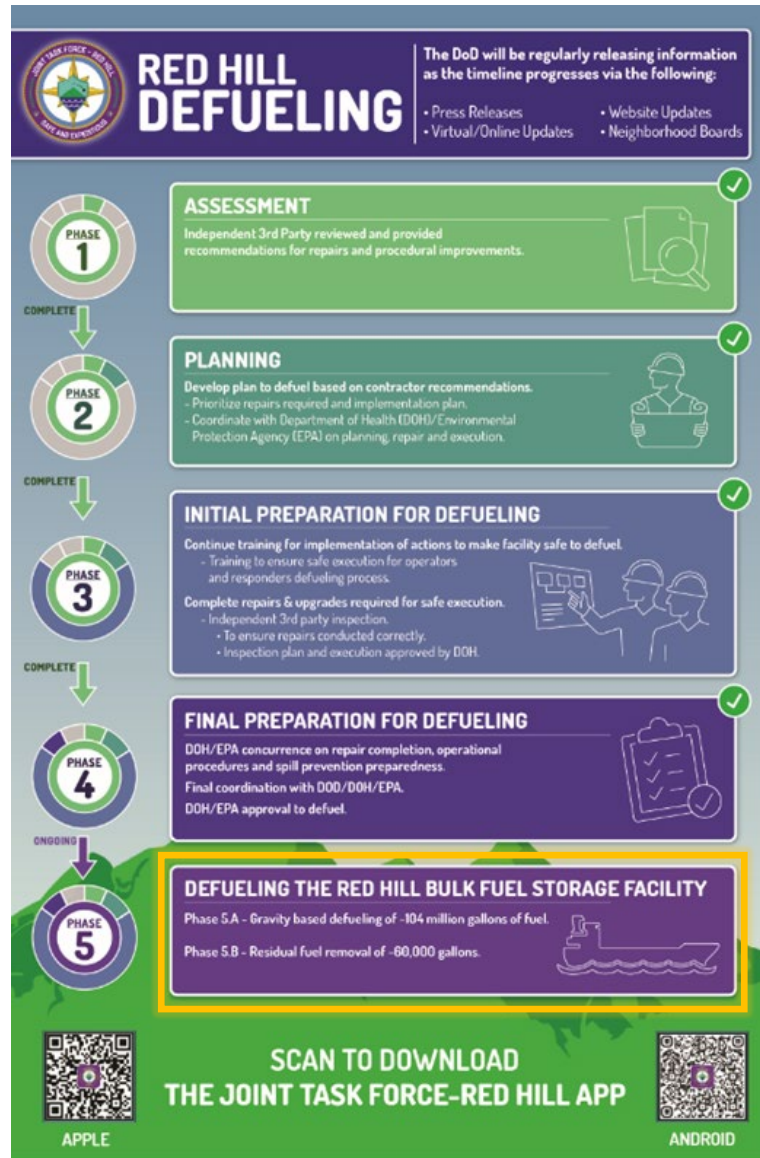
JOINT TASK FORCE · RED HILL
SAFE AND EXPEDITIOUS

RED HILL DEFUELING

The DoD will be regularly releasing information as the timeline progresses via the following:

• Press Releases
• Virtual/Online Updates
• Website Updates
• Neighborhood Boards

PHASE 1

ASSESSMENT

Independent 3rd Party reviewed and provided recommendations for repairs and procedural improvements.

COMPLETE

PHASE 2

PLANNING

Develop plan to defuel based on contractor recommendations.
- Prioritize repairs required and implementation plan.
- Coordinate with Department of Health (DOH)/Environmental Protection Agency (EPA) on planning, repair and execution.

COMPLETE

PHASE 3

INITIAL PREPARATION FOR DEFUELING

Continue training for implementation of actions to make facility safe to defuel.
- Training to ensure safe execution for operators and responders defueling process.

Complete repairs & upgrades required for safe execution.
- Independent 3rd party inspection.
• To ensure repairs conducted correctly.
• Inspection plan and execution approved by DOH.

COMPLETE

PHASE 4

FINAL PREPARATION FOR DEFUELING

DOH/EPA concurrence on repair completion, operational procedures and spill prevention preparedness.
Final coordination with DOD/DOH/EPA.
DOH/EPA approval to defuel.

ONGOING

PHASE 5

DEFUELING THE RED HILL BULK FUEL STORAGE FACILITY

Phase 5.A - Gravity based defueling of ~104 million gallons of fuel.

Phase 5.B - Residual fuel removal of ~60,000 gallons.

SCAN TO DOWNLOAD
THE JOINT TASK FORCE-RED HILL APP

APPLE

ANDROID